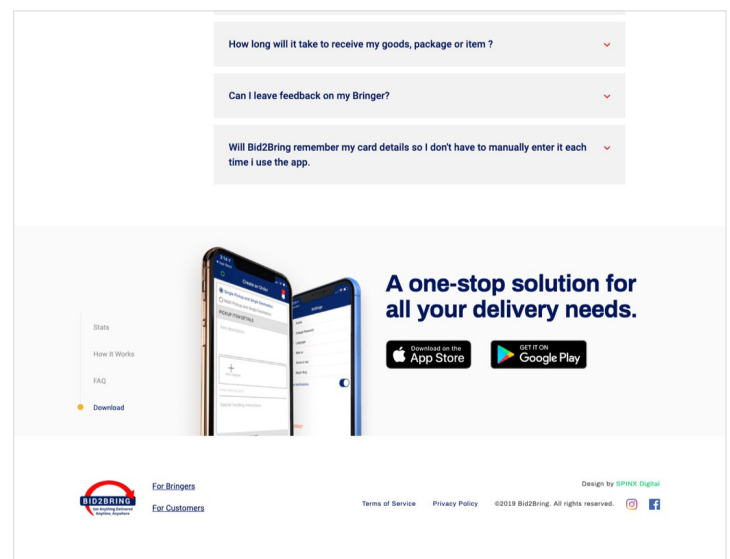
How long will it take to receive my goods, package or item ?

Can I leave feedback on my Bringer?

Will Bid2Bring remember my card details so I don't have to manually enter it each time i use the app.

Stats

How It Works

FAQ

Download

A one-stop solution for all your delivery needs.

Download on the App Store

GET IT ON Google Play

BID2BRING

For Bringers

For Customers

Design by SPINX Digital

Terms of Service

Privacy Policy

©2019 Bid2Bring. All rights reserved.